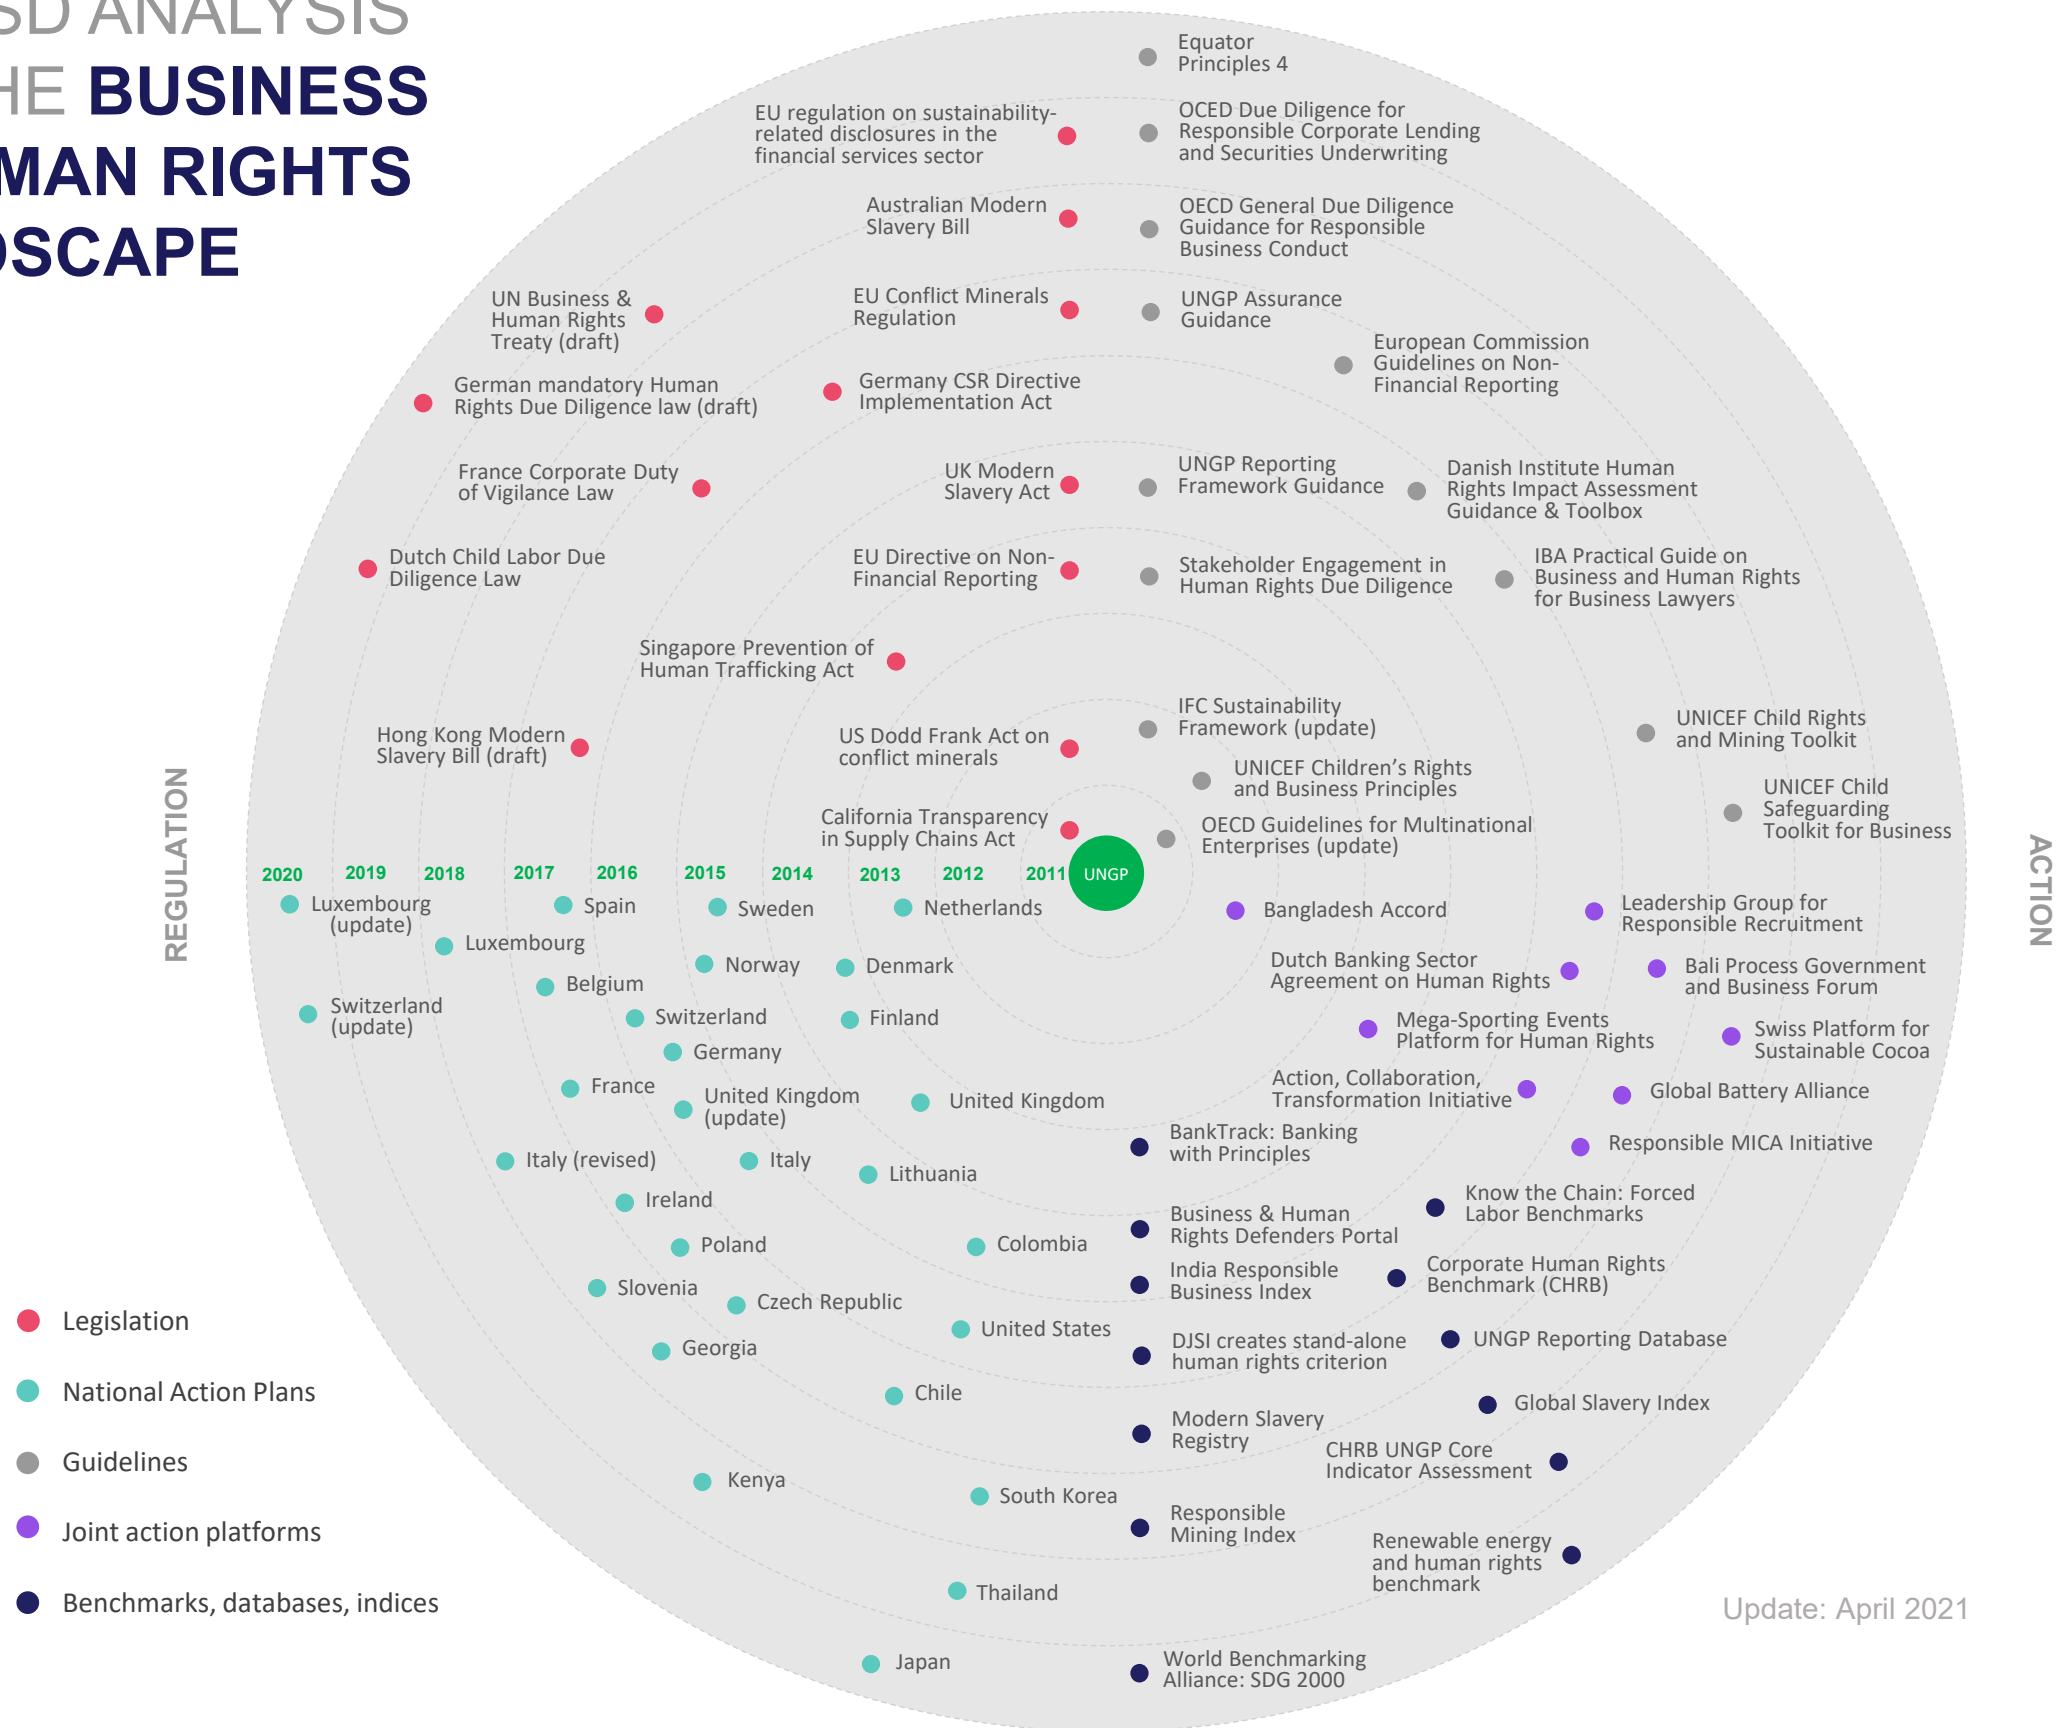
SD ANALYSIS
HE BUSINESS
MAN RIGHTS
DSCAPE

Equator Principles 4

EU regulation on sustainability-related disclosures in the financial services sector

OCED Due Diligence for Responsible Corporate Lending and Securities Underwriting

Australian Modern Slavery Bill

OECD General Due Diligence Guidance for Responsible Business Conduct

UN Business & Human Rights Treaty (draft)

EU Conflict Minerals Regulation

UNGP Assurance Guidance

European Commission Guidelines on Non-Financial Reporting

German mandatory Human Rights Due Diligence law (draft)

Germany CSR Directive Implementation Act

France Corporate Duty of Vigilance Law

UK Modern Slavery Act

UNGP Reporting Framework Guidance

Danish Institute Human Rights Impact Assessment Guidance & Toolbox

Dutch Child Labor Due Diligence Law

EU Directive on Non-Financial Reporting

Stakeholder Engagement in Human Rights Due Diligence

IBA Practical Guide on Business and Human Rights for Business Lawyers

Singapore Prevention of Human Trafficking Act

IFC Sustainability Framework (update)

UNICEF Child Rights and Mining Toolkit

Hong Kong Modern Slavery Bill (draft)

US Dodd Frank Act on conflict minerals

UNICEF Children's Rights and Business Principles

UNICEF Child Safeguarding Toolkit for Business

California Transparency in Supply Chains Act

OECD Guidelines for Multinational Enterprises (update)

REGULATION

2020 2019 2018 2017 2016 2015 2014 2013 2012 2011 UNGP

ACTION

Luxembourg (update)
Spain
Sweden
Netherlands
Bangladesh Accord
Leadership Group for Responsible Recruitment
Luxembourg
Norway
Denmark
Dutch Banking Sector Agreement on Human Rights
Bali Process Government and Business Forum
Belgium
Switzerland (update)
Switzerland
Finland
Mega-Sporting Events Platform for Human Rights
Swiss Platform for Sustainable Cocoa
Germany
France
United Kingdom (update)
United Kingdom
Action, Collaboration, Transformation Initiative
Global Battery Alliance
BankTrack: Banking with Principles
Responsible MICA Initiative
Italy (revised)
Italy
Lithuania
Ireland
Know the Chain: Forced Labor Benchmarks
Business & Human Rights Defenders Portal
Poland
Colombia
India Responsible Business Index
Corporate Human Rights Benchmark (CHRB)
Slovenia
Czech Republic
United States
DJSI creates stand-alone human rights criterion
UNGP Reporting Database
Georgia
Chile
Global Slavery Index
Modern Slavery Registry
CHRB UNGP Core Indicator Assessment
Kenya
South Korea
Responsible Mining Index
Renewable energy and human rights benchmark
Thailand
Japan
World Benchmarking Alliance: SDG 2000

Legislation
National Action Plans
Guidelines
Joint action platforms
Benchmarks, databases, indices

Update: April 2021